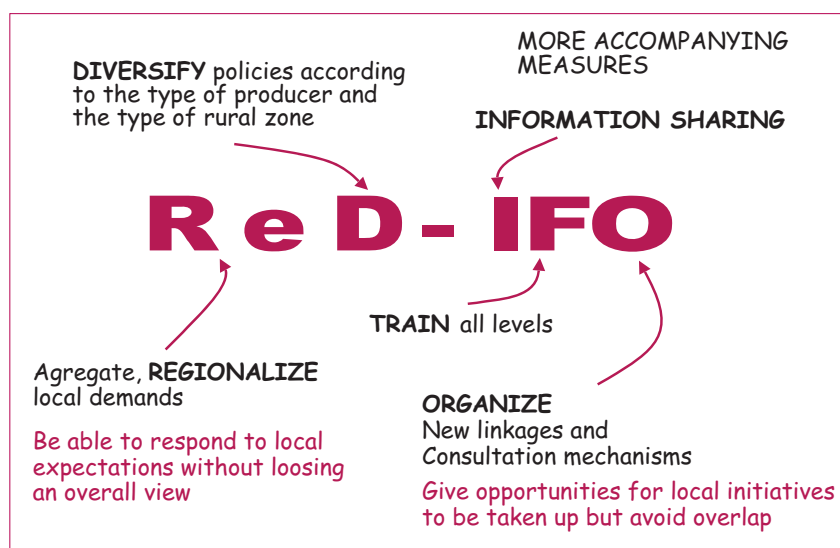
MORE ACCOMPANYING MEASURES

DIVERSIFY policies according to the type of producer and the type of rural zone

INFORMATION SHARING

R e D - IFO

TRAIN all levels

Agregate, REGIONALIZE local demands

Be able to respond to local expectations without loosing an overall view

ORGANIZE
New linkages and Consultation mechanisms

Give opportunities for local initiatives to be taken up but avoid overlap